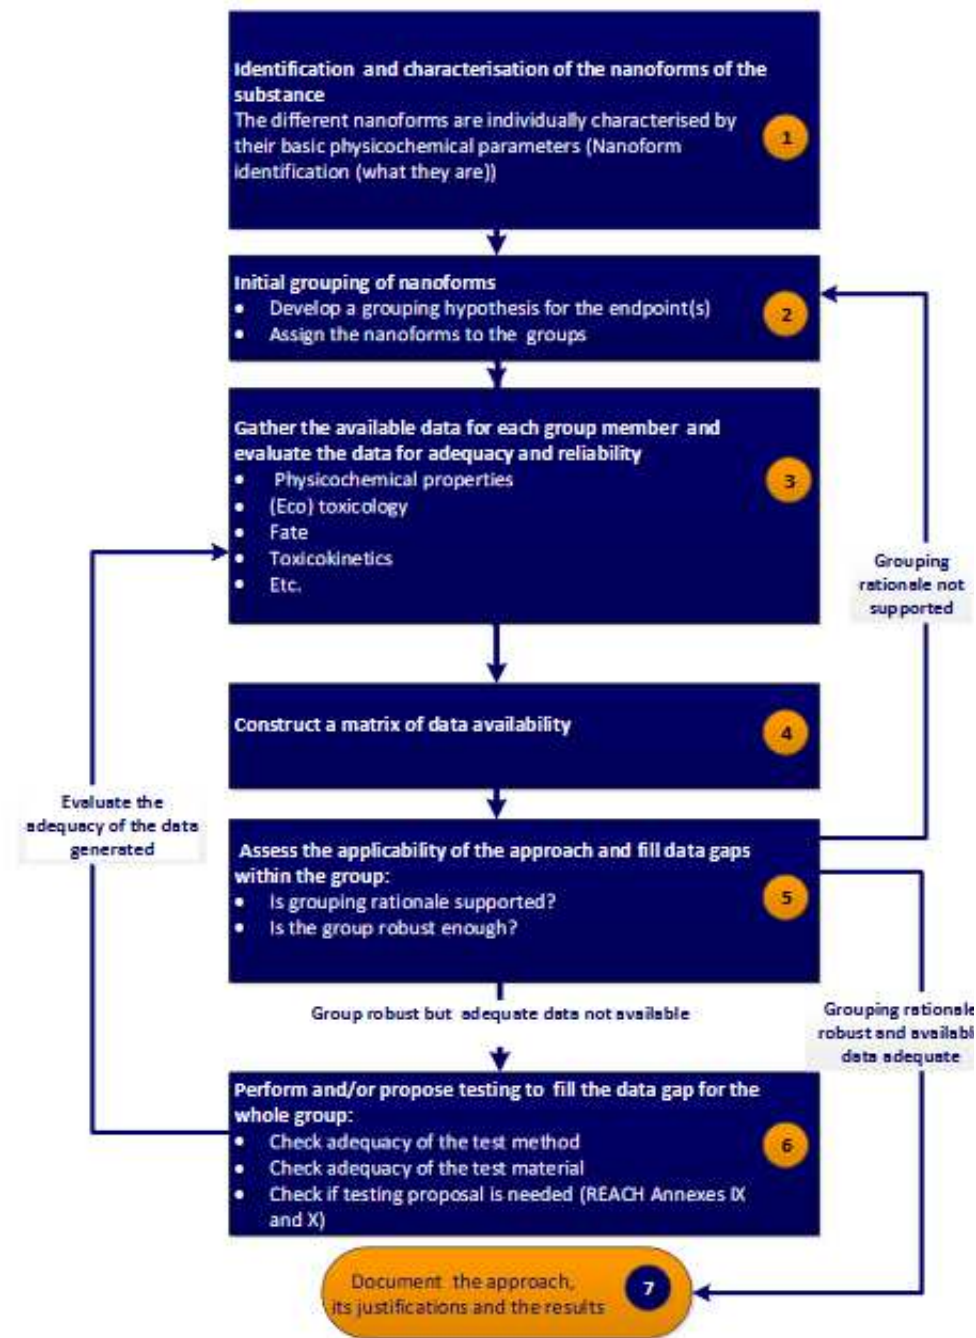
Identification and characterisation of the nanoforms of the substance
The different nanoforms are individually characterised by their basic physicochemical parameters (Nanoform identification (what they are))

1

Initial grouping of nanoforms
• Develop a grouping hypothesis for the endpoint(s)
• Assign the nanoforms to the groups

2

Gather the available data for each group member and evaluate the data for adequacy and reliability
• Physicochemical properties
• (Eco) toxicology
• Fate
• Toxicokinetics
• Etc.

3

Grouping rationale not supported

Construct a matrix of data availability

4

Evaluate the adequacy of the data generated

Assess the applicability of the approach and fill data gaps within the group:
• Is grouping rationale supported?
• Is the group robust enough?

5

Group robust but adequate data not available

Grouping rationale robust and available data adequate

Perform and/or propose testing to fill the data gap for the whole group:
• Check adequacy of the test method
• Check adequacy of the test material
• Check if testing proposal is needed (REACH Annexes IX and X)

6

Document the approach, its justifications and the results

7